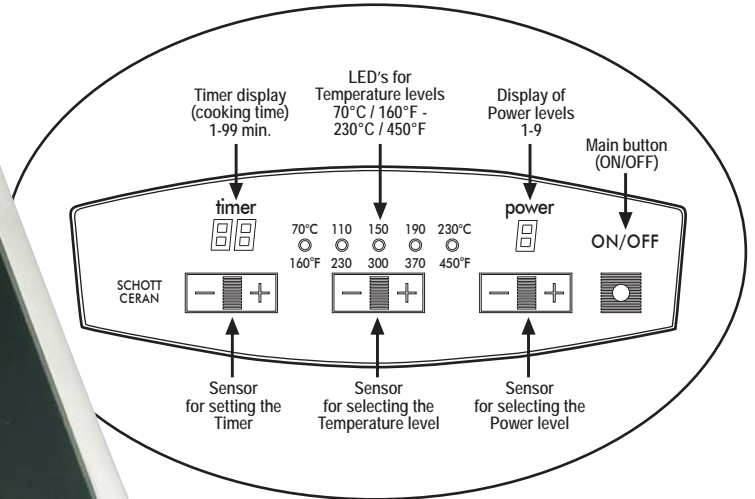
Timer display (cooking time) 1-99 min.

LED's for Temperature levels 70°C / 160°F - 230°C / 450°F

Display of Power levels 1-9

Main button (ON/OFF)

timer

70°C 110 150 190 230°C

160°F 230 300 370 450°F

power

ON/OFF

SCHOTT CERAN

− +

− +

− +

Sensor for setting the Timer

Sensor for selecting the Temperature level

Sensor for selecting the Power level